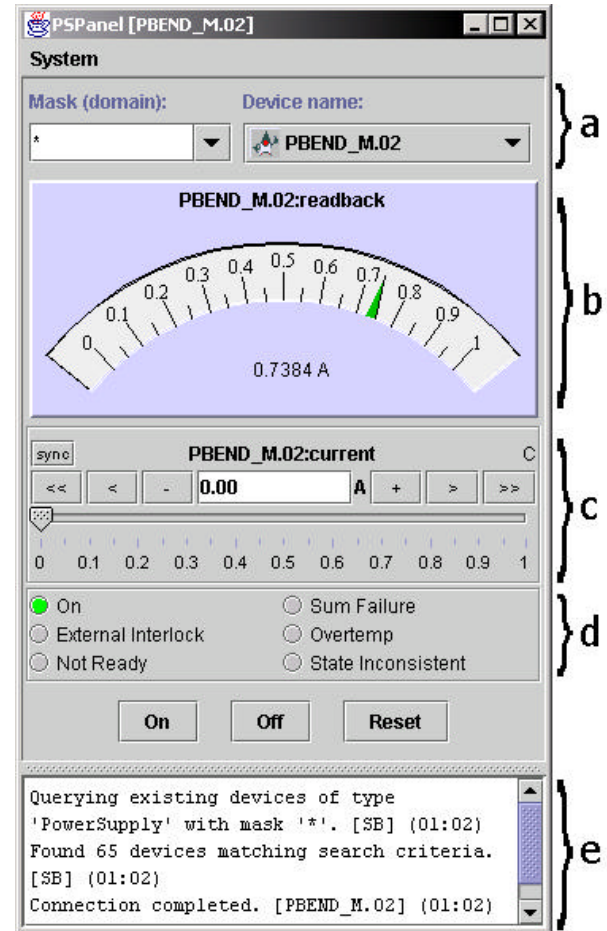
PSPanel [PBEND_M.02]

System

Mask (domain):

Device name:

*

PBEND_M.02

a

PBEND_M.02:readback

0
0.1
0.2
0.3
0.4
0.5
0.6
0.7
0.8
0.9
1

0.7384 A

b

sync

PBEND_M.02:current

C

<<
<
-
0.00
A
+
>
>>

0
0.1
0.2
0.3
0.4
0.5
0.6
0.7
0.8
0.9
1

c

On
Sum Failure
External Interlock
Overtemp
Not Ready
State Inconsistent

d

On
Off
Reset

Querying existing devices of type 'PowerSupply' with mask '*'. [SB] (01:02)
Found 65 devices matching search criteria. [SB] (01:02)
Connection completed. [PBEND_M.02] (01:02)

e